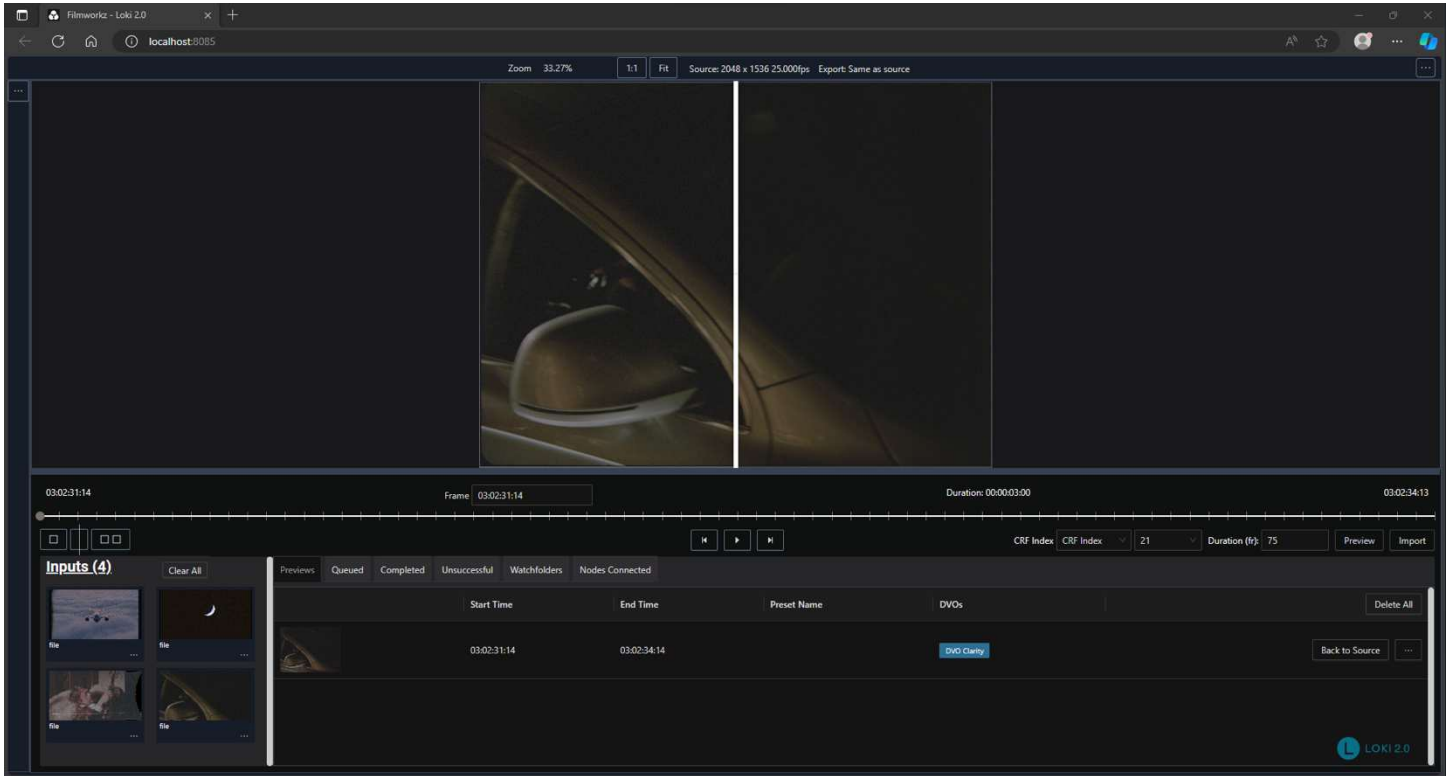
Filmworkz - Loki 2.0

localhost:8085

Zoom 33.27% 1:1 Fit Source: 2048 x 1536 25.000fps Export: Same as source

03:02:31:14

Frame 03:02:31:14

Duration: 00:00:03:00

03:02:34:13

CRF Index CRF Index 21 Duration (fr): 75 Preview Import

Inputs (4) Clear All

file
file
file
file

Previews Queued Completed Unsuccessful Watchfolders Nodes Connected

| | Start Time | End Time | Preset Name | DVOs | Delete All |
|---|---|---|---|---|---|
| | 03:02:31:14 | 03:02:34:14 | | DVO Clarity | Back to Source ... |

LOKI 2.0